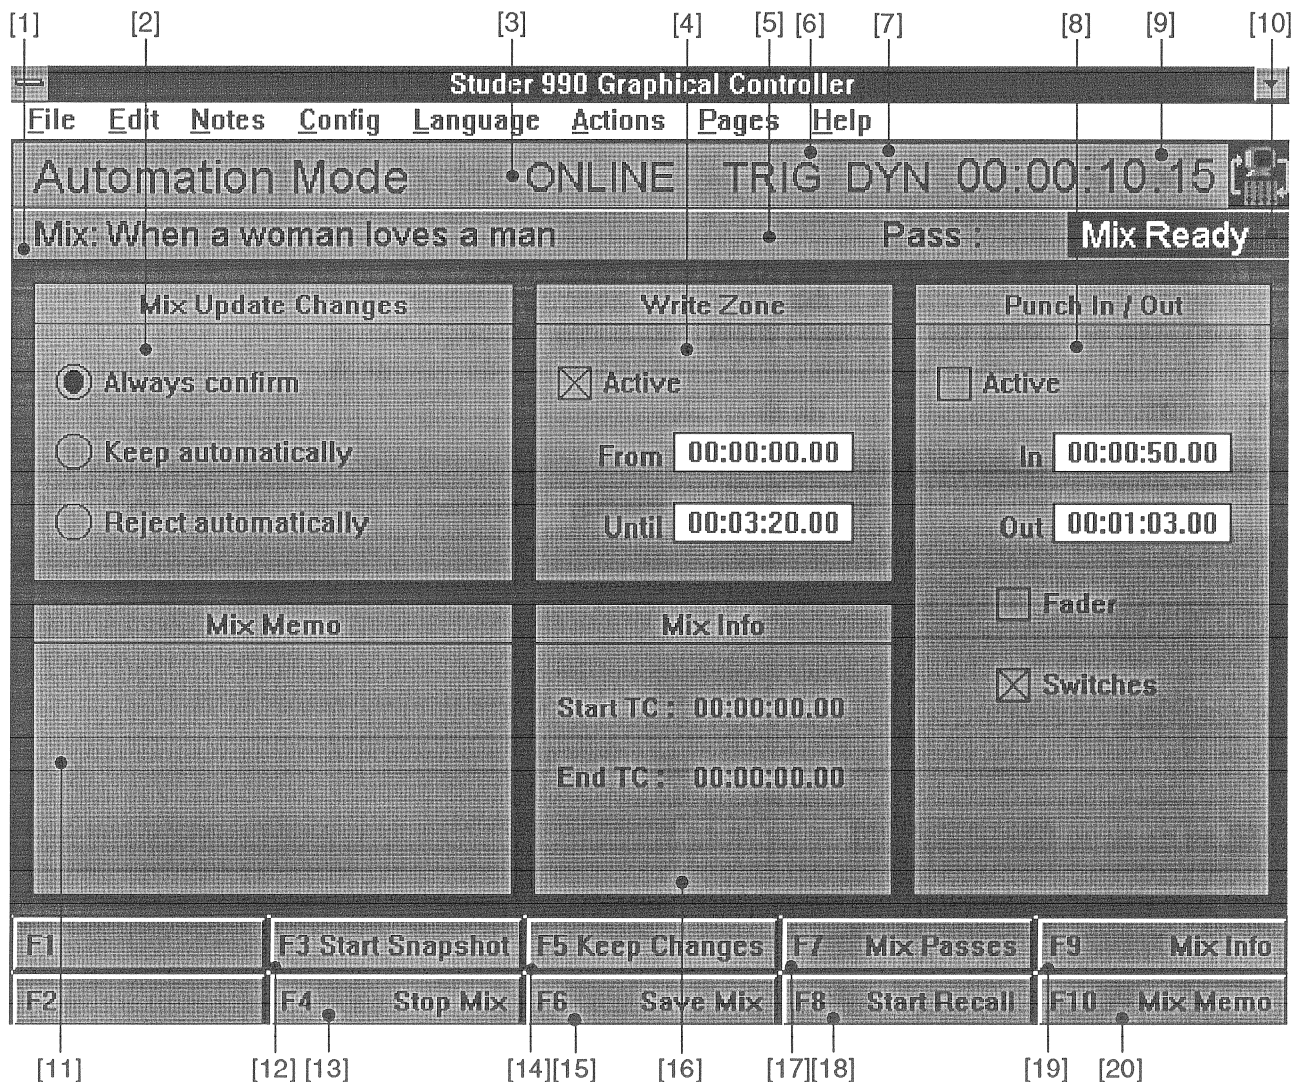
[1] [2] [3] [4] [5] [6] [7] [8] [9] [10]

Studer 990 Graphical Controller

File Edit Notes Config Language Actions Pages Help

Automation Mode ONLINE TRIG DYN 00:00:10.15

Mix: When a woman loves a man Pass : Mix Ready

Mix Update Changes

Always confirm

Keep automatically

Reject automatically

Write Zone

Active

From 00:00:00.00

Until 00:03:20.00

Punch In / Out

Active

In 00:00:50.00

Out 00:01:03.00

Fader

Switches

Mix Memo

Mix Info

Start TC : 00:00:00.00

End TC : 00:00:00.00

| F1 | F3 Start Snapshot | F5 Keep Changes | F7 Mix Passes | F9 Mix Info |
|---|---|---|---|---|
| F2 | F4 Stop Mix | F6 Save Mix | F8 Start Recall | F10 Mix Memo |

[11] [12] [13] [14][15] [16] [17][18] [19] [20]